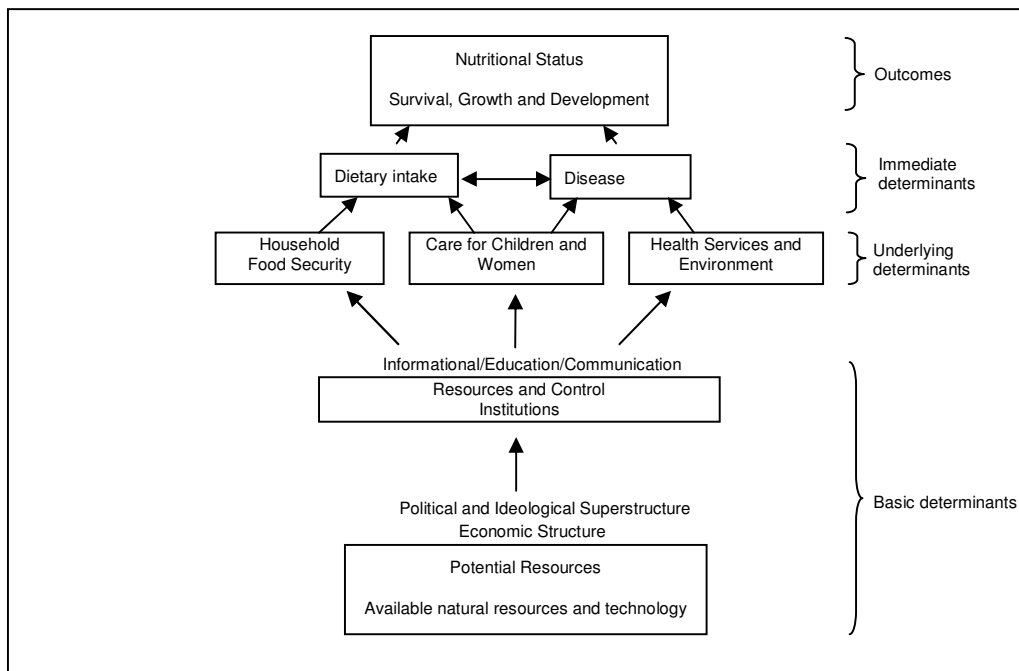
Nutritional Status

Survival, Growth and Development

Outcomes

Dietary intake

Disease

Immediate determinants

Household Food Security

Care for Children and Women

Health Services and Environment

Underlying determinants

Informational/Education/Communication

Resources and Control Institutions

Political and Ideological Superstructure Economic Structure

Potential Resources

Available natural resources and technology

Basic determinants